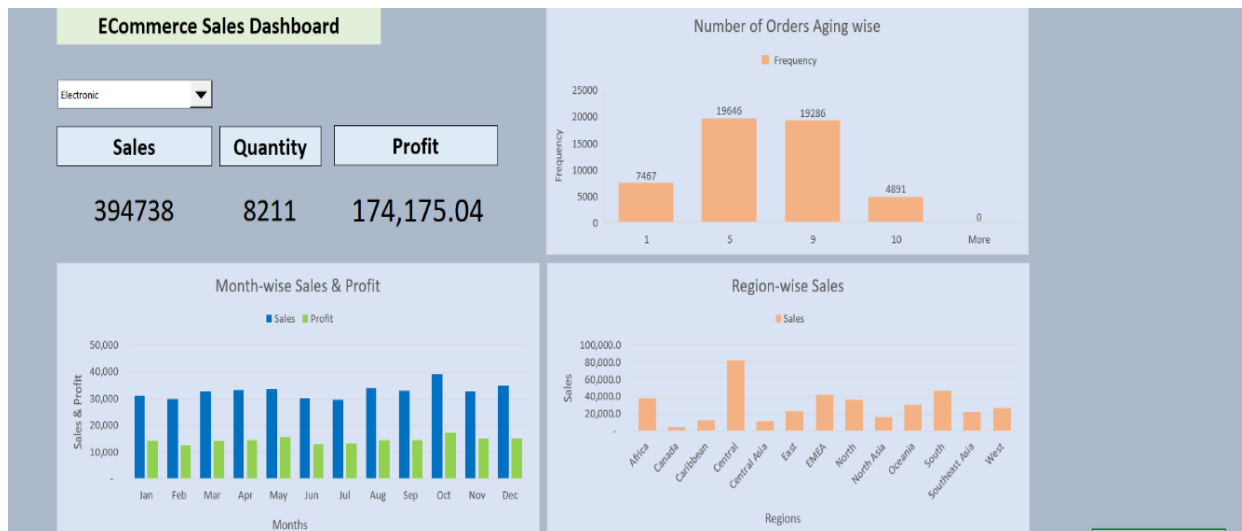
ECommerce Sales Dashboard

Electronic

Sales
Quantity
Profit

394738
8211
174,175.04

Number of Orders Aging wise

Frequency

Frequency

25000
20000
15000
10000
5000
0

7467
19646
19286
4891
0

1
5
9
10
More

Month-wise Sales & Profit

Sales
Profit

Sales & Profit

50,000
40,000
30,000
20,000
10,000
-

Jan
Feb
Mar
Apr
May
Jun
Jul
Aug
Sep
Oct
Nov
Dec

Months

Region-wise Sales

Sales

Sales

100,000.0
80,000.0
60,000.0
40,000.0
20,000.0
-

Africa
Canada
Caribbean
Central
Central Asia
East
EMEA
North
North Asia
Oceania
South
Southeast Asia
West

Regions